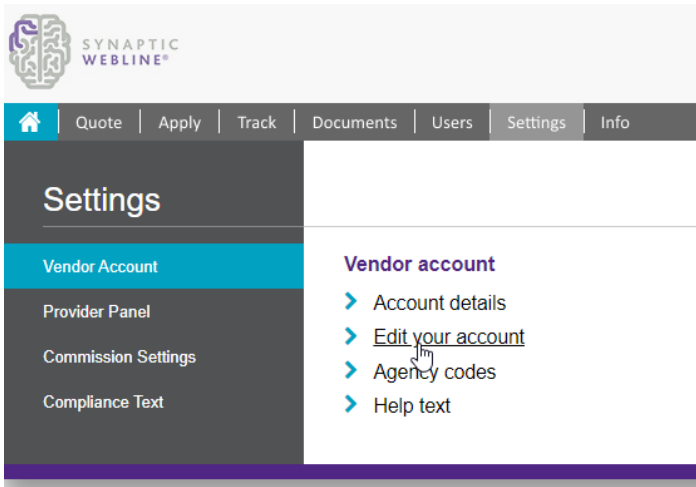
SYNAPTIC WEBLINE®

Quote | Apply | Track | Documents | Users | Settings | Info

Settings

Vendor Account
Provider Panel
Commission Settings
Compliance Text

Vendor account
Account details
Edit your account
Agency codes
Help text